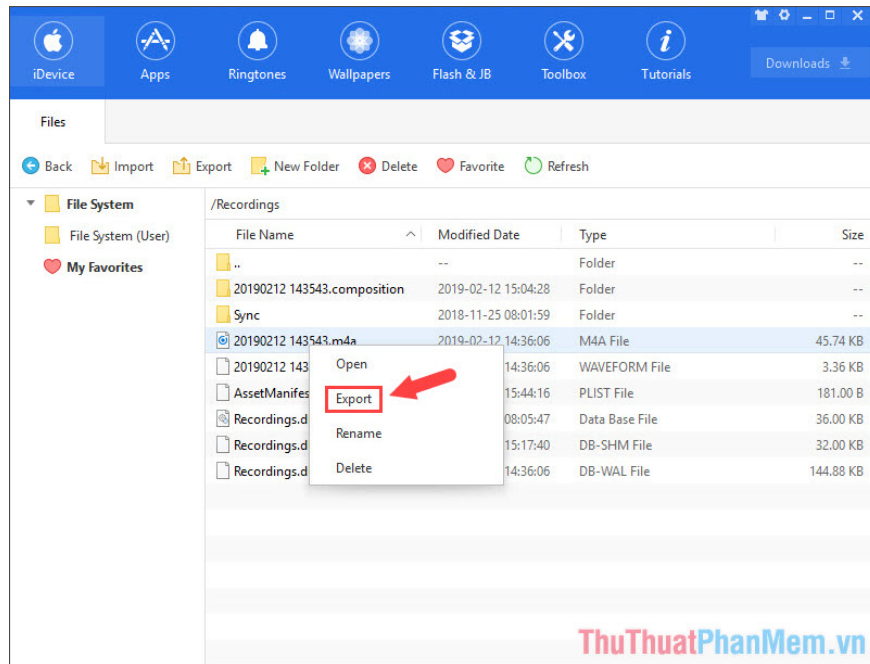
iDevice Apps Ringtones Wallpapers Flash & JB Toolbox Tutorials

Downloads

Files

Back Import Export New Folder Delete Favorite Refresh

File System
File System (User)
My Favorites

/Recordings

| File Name | Modified Date | Type | Size |
|---|---|---|---|
| .. | -- | Folder | -- |
| 20190212 143543.composition | 2019-02-12 15:04:28 | Folder | -- |
| Sync | 2018-11-25 08:01:59 | Folder | -- |
| 20190212 143543.m4a | 2019-02-12 14:36:06 | M4A File | 45.74 KB |
| 20190212 143 | 14:36:06 | WAVEFORM File | 3.36 KB |
| AssetManifes | 15:44:16 | PLIST File | 181.00 B |
| Recordings.d | 08:05:47 | Data Base File | 36.00 KB |
| Recordings.d | 15:17:40 | DB-SHM File | 32.00 KB |
| Recordings.d | 14:36:06 | DB-WAL File | 144.88 KB |

Open
Export
Rename
Delete

ThuThuatPhanMem.vn